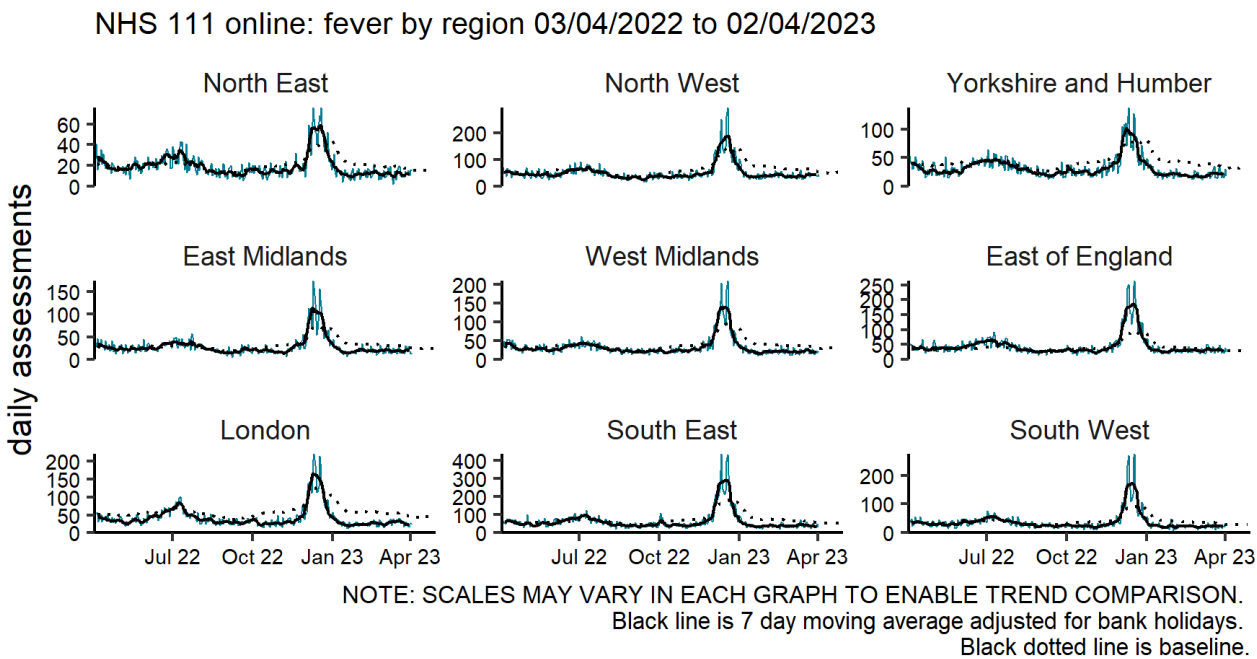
NHS 111 online: fever by region 03/04/2022 to 02/04/2023

daily assessments

North East
60
40
20
0

North West
200
100
0

Yorkshire and Humber
100
50
0

East Midlands
150
100
50
0

West Midlands
200
150
100
50
0

East of England
250
200
150
100
50
0

London
200
150
100
50
0
Jul 22
Oct 22
Jan 23
Apr 23

South East
400
300
200
100
0
Jul 22
Oct 22
Jan 23
Apr 23

South West
200
100
0
Jul 22
Oct 22
Jan 23
Apr 23

NOTE: SCALES MAY VARY IN EACH GRAPH TO ENABLE TREND COMPARISON.
Black line is 7 day moving average adjusted for bank holidays.
Black dotted line is baseline.